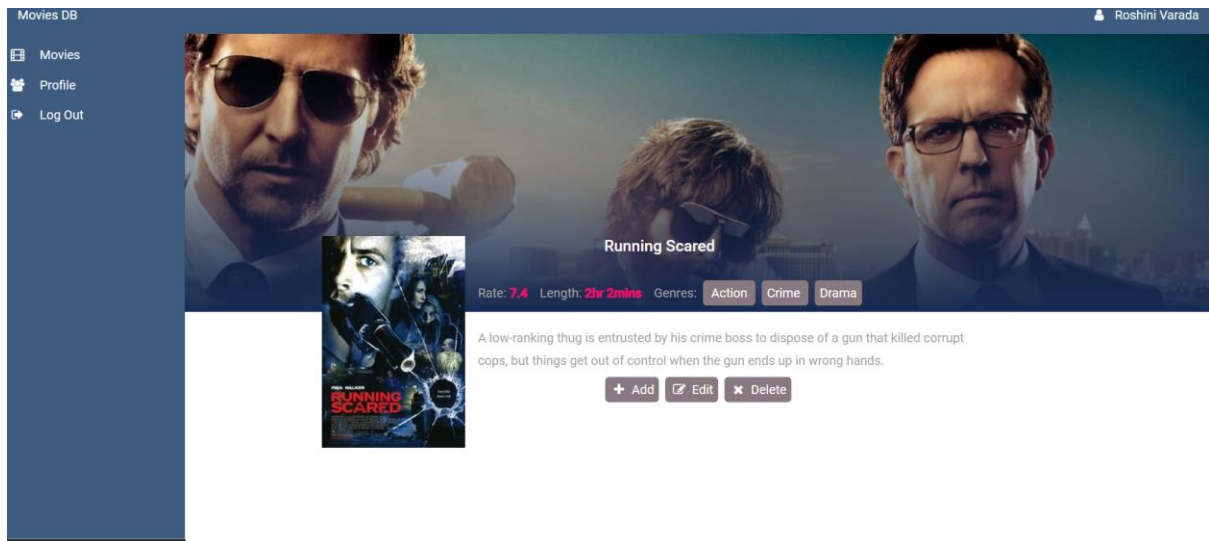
Movies DB

Roshini Varada

Movies

Profile

Log Out

Running Scared

Rate: 7.4 Length: 2hr 2mins Genres: Action Crime Drama

A low-ranking thug is entrusted by his crime boss to dispose of a gun that killed corrupt cops, but things get out of control when the gun ends up in wrong hands.

+ Add Edit Delete

PAUL WALKER
RUNNING SCARED